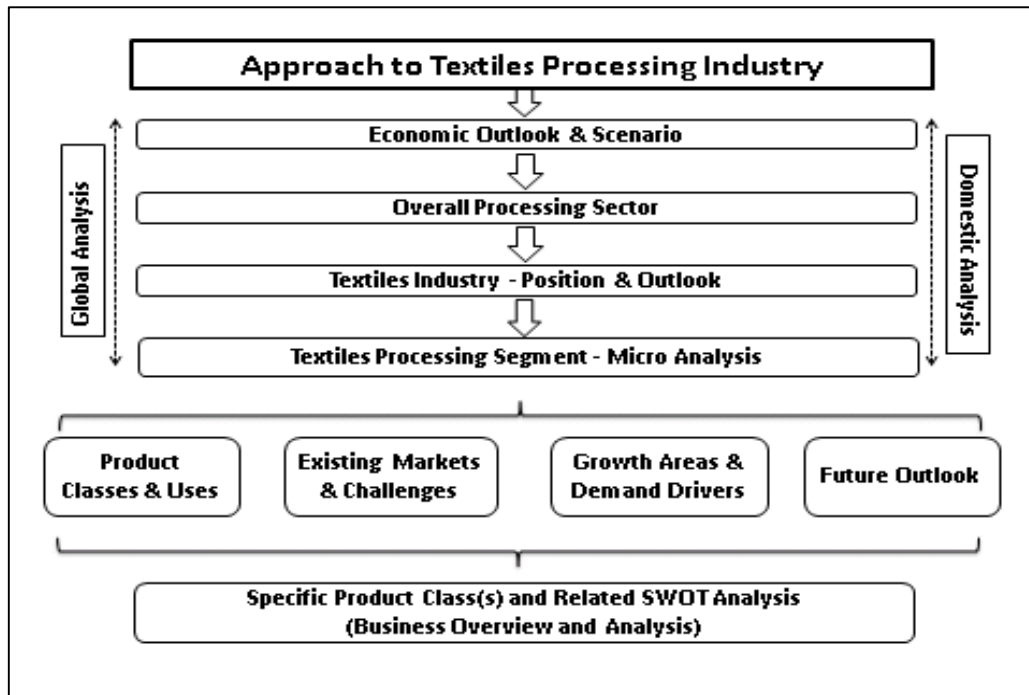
Approach to Textiles Processing Industry

Global Analysis

Economic Outlook & Scenario

Overall Processing Sector

Textiles Industry - Position & Outlook

Textiles Processing Segment - Micro Analysis

Domestic Analysis

Product Classes & Uses

Existing Markets & Challenges

Growth Areas & Demand Drivers

Future Outlook

Specific Product Class(s) and Related SWOT Analysis (Business Overview and Analysis)